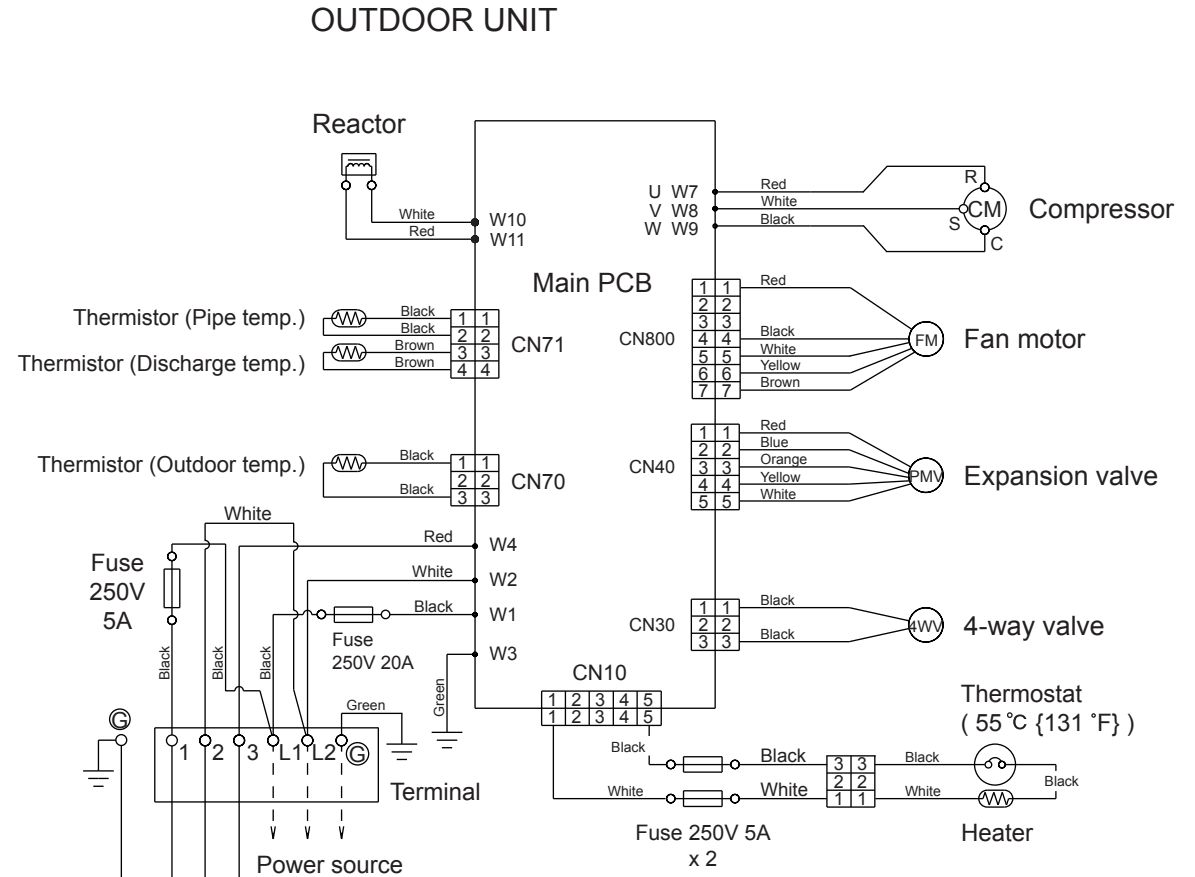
OUTDOOR UNIT

Reactor

White
Red
W10
W11

Main PCB

U W7
V W8
W W9
Red
White
Black
R
CM
S
C
Compressor

Thermistor (Pipe temp.)
Thermistor (Discharge temp.)
Black
Black
Brown
Brown
1 1
2 2
3 3
4 4
CN71

CN800
1 1
2 2
3 3
4 4
5 5
6 6
7 7
Red
Black
White
Yellow
Brown
FM
Fan motor

Thermistor (Outdoor temp.)
Black
Black
1 1
2 2
3 3
CN70

CN40
1 1
2 2
3 3
4 4
5 5
Red
Blue
Orange
Yellow
White
PMV
Expansion valve

White
Red
W4
White
W2
Black
W1
W3
Fuse
250V
5A
Fuse
250V 20A
Black
Black
Black
Green
Green

CN30
1 1
2 2
3 3
Black
Black
4WV
4-way valve

CN10
1 2 3 4 5
1 2 3 4 5

Thermostat
( 55 ℃ {131 ˚F} )

G
1 2 3 L1 L2 G
Terminal
Power source

Black
Black
White
White
3 3
2 2
1 1
Black
Black
White
Fuse 250V 5A
x 2
Heater